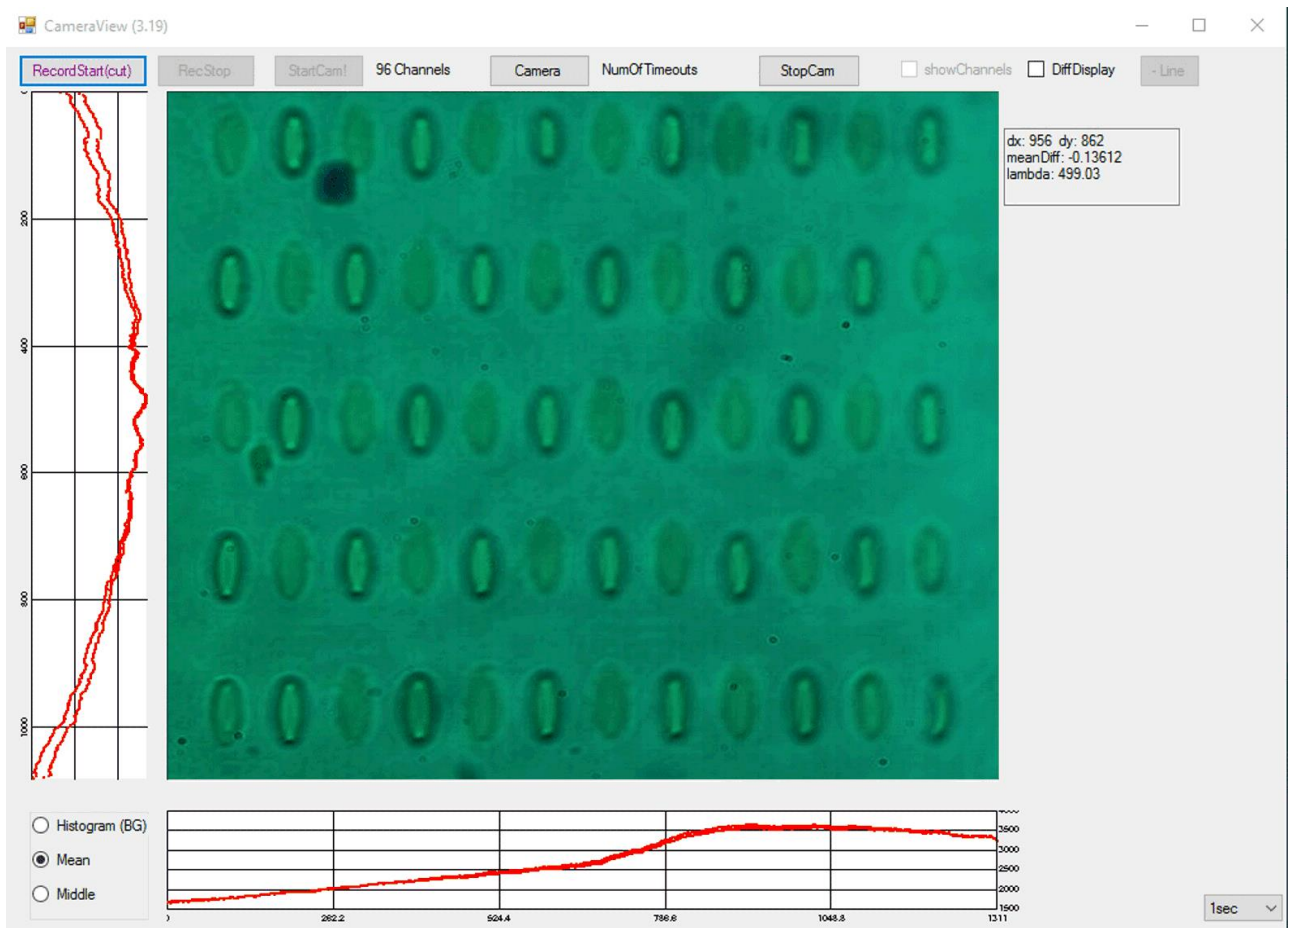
CameraView (3.19)

RecordStart(cut)
RecStop
StartCam!
96 Channels
Camera
NumOfTimeouts
StopCam
showChannels
DiffDisplay
- Line

dx: 956 dy: 862
meanDiff: -0.13612
lambda: 499.03

0
200
400
600
800
1000

Histogram (BG)
Mean
Middle

3500
3000
2500
2000
1500

0
262.2
524.4
786.6
1048.8
1311

1sec